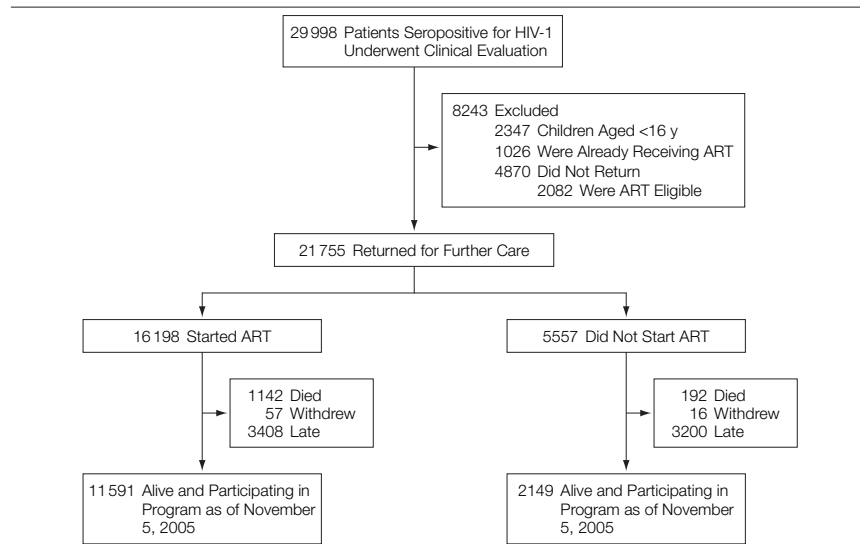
29 998 Patients Seropositive for HIV-1 Underwent Clinical Evaluation

8243 Excluded
2347 Children Aged <16 y
1026 Were Already Receiving ART
4870 Did Not Return
2082 Were ART Eligible

21 755 Returned for Further Care

16 198 Started ART

5557 Did Not Start ART

1142 Died
57 Withdrew
3408 Late

192 Died
16 Withdrew
3200 Late

11 591 Alive and Participating in Program as of November 5, 2005

2149 Alive and Participating in Program as of November 5, 2005